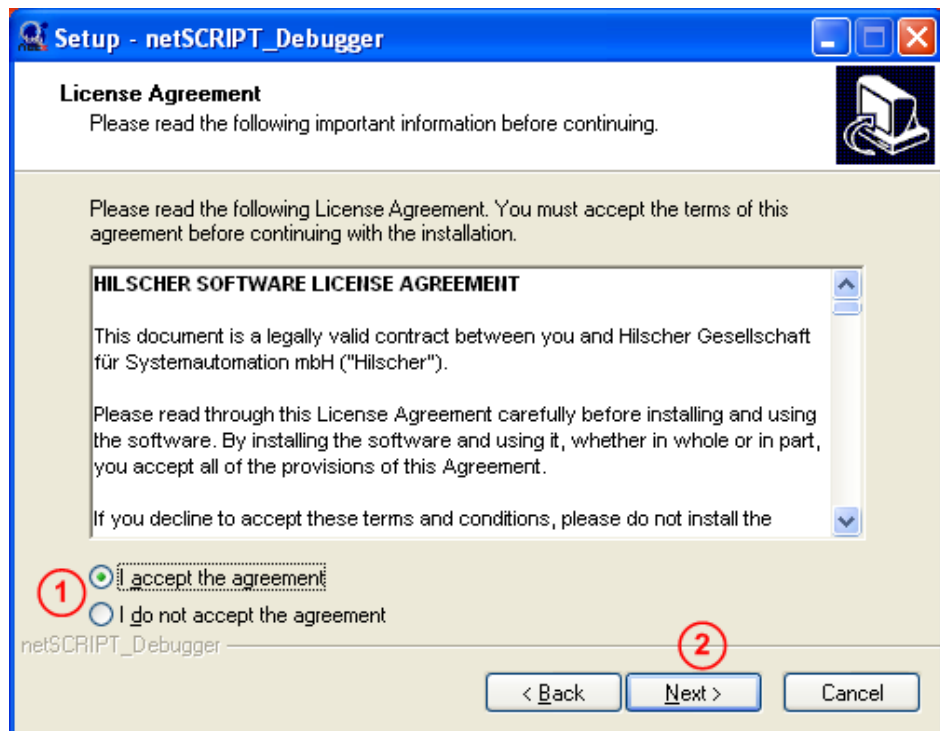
Setup - netSCRIPT_Debugger

License Agreement
Please read the following important information before continuing.

Please read the following License Agreement. You must accept the terms of this agreement before continuing with the installation.

HILSCHER SOFTWARE LICENSE AGREEMENT

This document is a legally valid contract between you and Hilscher Gesellschaft für Systemautomation mbH ("Hilscher").

Please read through this License Agreement carefully before installing and using the software. By installing the software and using it, whether in whole or in part, you accept all of the provisions of this Agreement.

If you decline to accept these terms and conditions, please do not install the

1
I accept the agreement
I do not accept the agreement

netSCRIPT_Debugger

2

< Back
Next >
Cancel